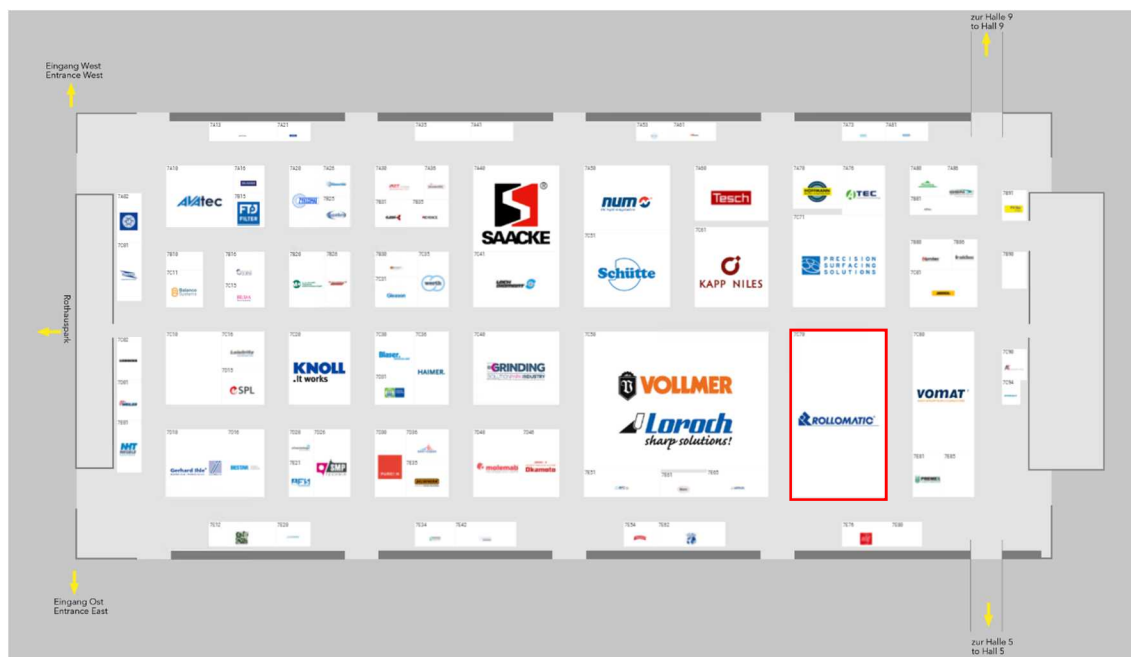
zur Halle 9
to Hall 9

Eingang West
Entrance West

Rothauspark

Eingang Ost
Entrance East

zur Halle 5
to Hall 5

T418 AVAtec
T415 FTD FILTER
T428
T425
T438
T435
T446 SAACKE
T456 num
T466 Tesch
T476
T478 TEC
T486
T481
T451 Schütte
T461 KAPP NILES
T471 PRECISION SURFACING SOLUTIONS
T411 Balance Systems
T416
T426
T436
T431
T441
T488
T489
T419
T416
T413 SPL
T429 KNOLL .it works
T439
T436
T431 HAIMER.
T449 GRINDING
T459 VOLLMER
Loroch sharp solutions!
T479 ROLLOMATIC
T489 VOMAT
T419 Gerhard Ilda
T429
T421 SMP
T439
T435
T449
T446 molemab Dkamete
T451
T461
T465
T481
T485
T412
T422
T434
T442
T454
T462
T474
T486
T482
T491
T496
T498
T494